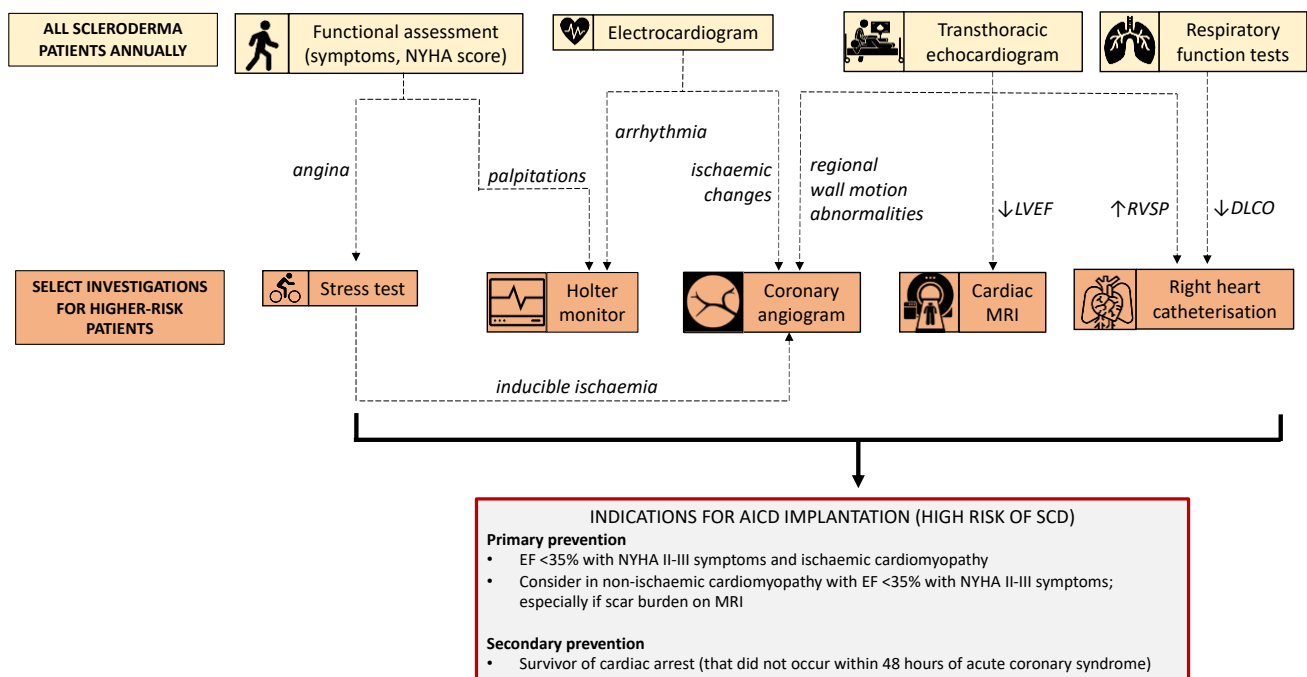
ALL SCLERODERMA PATIENTS ANNUALLY

Functional assessment (symptoms, NYHA score)

Electrocardiogram

Transthoracic echocardiogram

Respiratory function tests

angina

palpitations

arrhythmia

ischaemic changes

regional wall motion abnormalities

↓LVEF

↑RVSP

↓DLCO

SELECT INVESTIGATIONS FOR HIGHER-RISK PATIENTS

Stress test

Holter monitor

Coronary angiogram

Cardiac MRI

Right heart catheterisation

inducible ischaemia

INDICATIONS FOR AICD IMPLANTATION (HIGH RISK OF SCD)

Primary prevention
• EF <35% with NYHA II-III symptoms and ischaemic cardiomyopathy
• Consider in non-ischaemic cardiomyopathy with EF <35% with NYHA II-III symptoms; especially if scar burden on MRI

Secondary prevention
• Survivor of cardiac arrest (that did not occur within 48 hours of acute coronary syndrome)